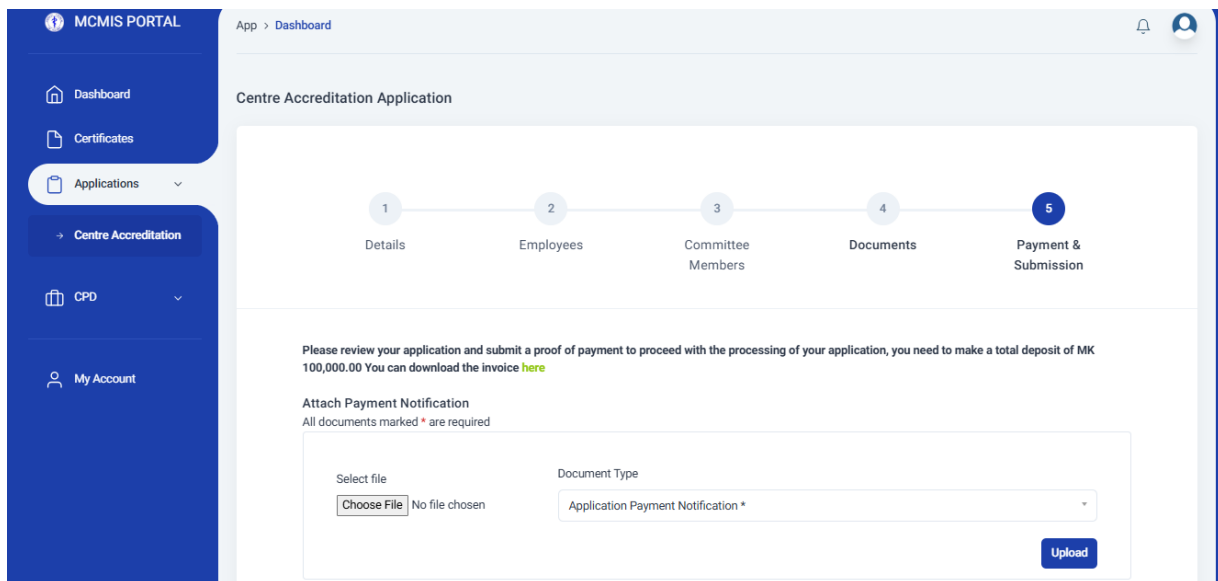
MCMIS PORTAL

Dashboard

Certificates

Applications

→ Centre Accreditation

CPD

My Account

App › Dashboard

Centre Accreditation Application

1
Details

2
Employees

3
Committee Members

4
Documents

5
Payment & Submission

Please review your application and submit a proof of payment to proceed with the processing of your application, you need to make a total deposit of MK 100,000.00 You can download the invoice here

Attach Payment Notification
All documents marked * are required

Select file
Choose File No file chosen

Document Type
Application Payment Notification *

Upload